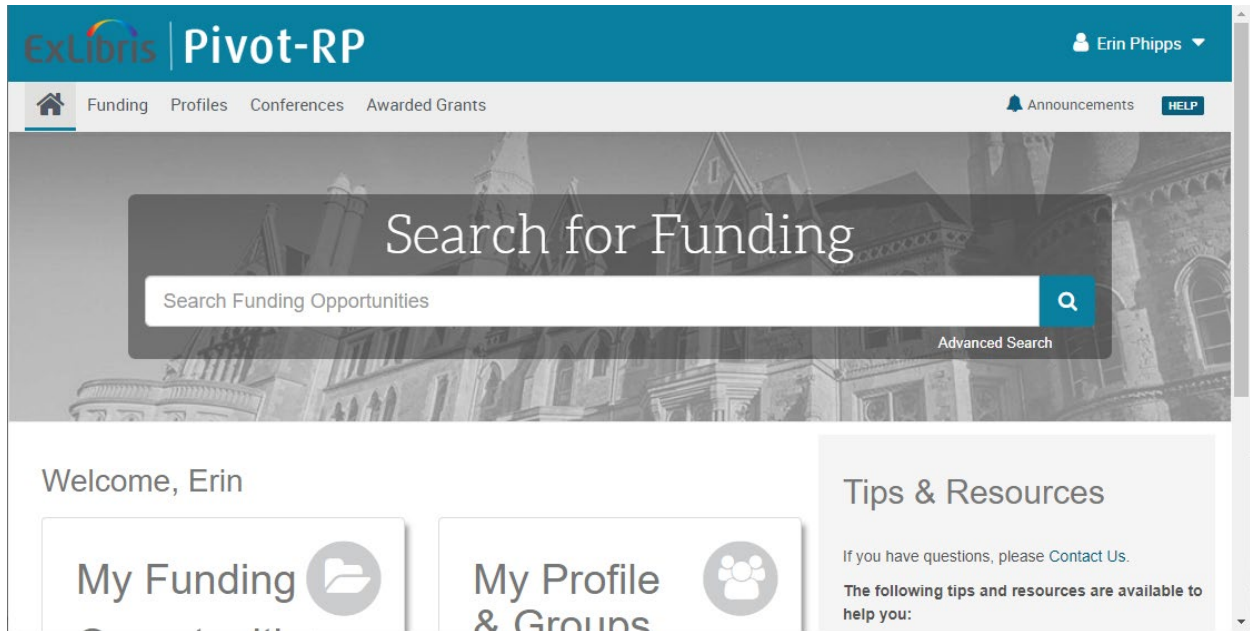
ExLibris | Pivot-RP

Erin Phipps

Funding Profiles Conferences Awarded Grants

Announcements HELP

Search for Funding

Search Funding Opportunities

Advanced Search

Welcome, Erin

My Funding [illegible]

My Profile & Groups

Tips & Resources

If you have questions, please Contact Us.

The following tips and resources are available to help you: